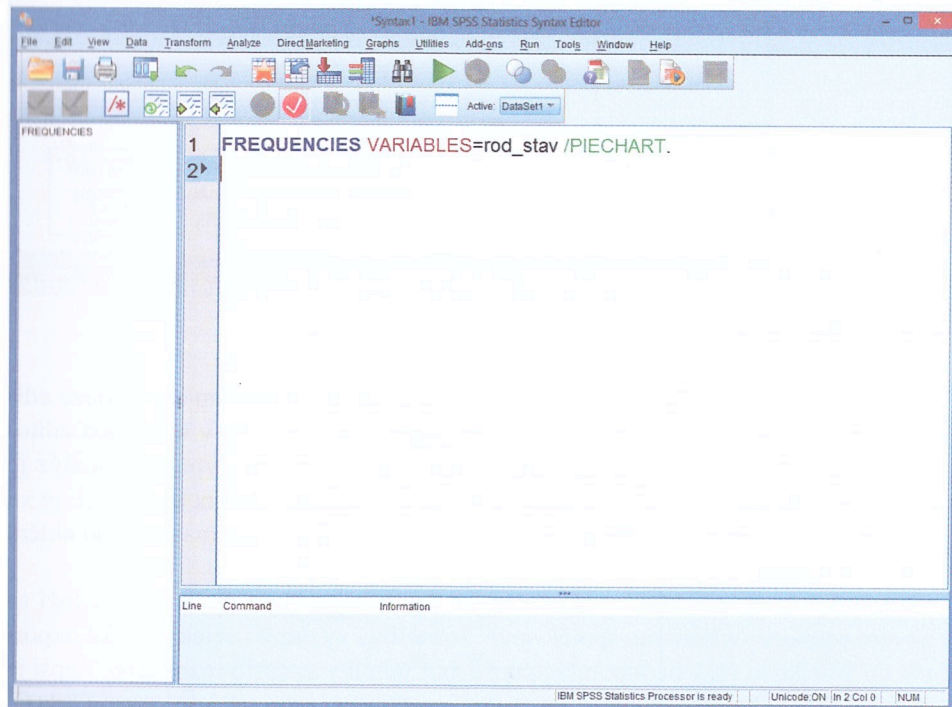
*Syntax1 - IBM SPSS Statistics Syntax Editor

File Edit View Data Transform Analyze Direct Marketing Graphs Utilities Add-ons Run Tools Window Help

Active: DataSet1

FREQUENCIES

1 FREQUENCIES VARIABLES=rod_stav /PIECHART.
2

Line Command Information

IBM SPSS Statistics Processor is ready | Unicode:ON | In 2 Col 0 | NUM